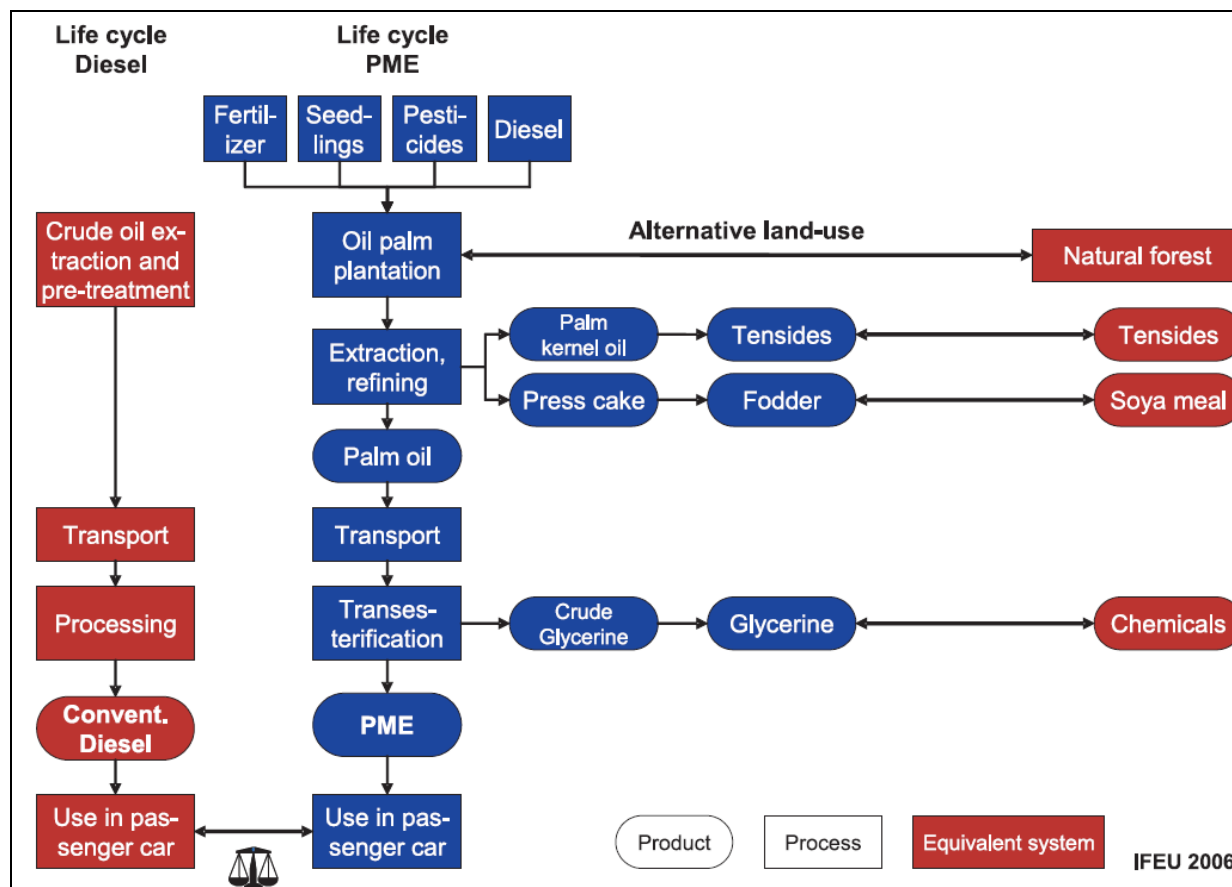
Life cycle Diesel

Life cycle PME

Fertilizer

Seedlings

Pesticides

Diesel

Crude oil extraction and pre-treatment

Oil palm plantation

Alternative land-use

Natural forest

Extraction, refining

Palm kernel oil

Tensides

Tensides

Press cake

Fodder

Soya meal

Palm oil

Transport

Transport

Processing

Transesterification

Crude Glycerine

Glycerine

Chemicals

Convent. Diesel

PME

Use in passenger car

Use in passenger car

Product

Process

Equivalent system

IFEU 2006